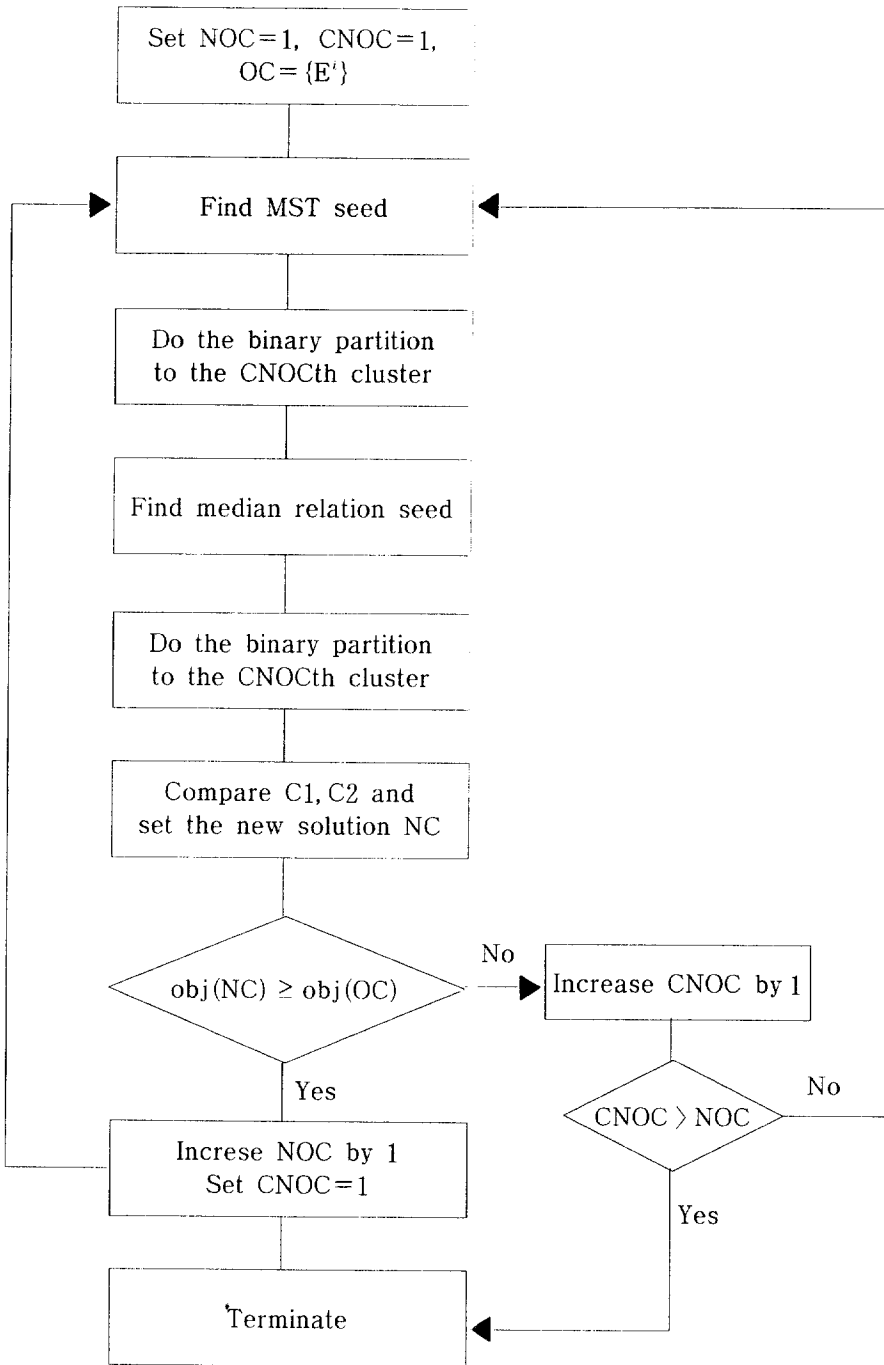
Set NOC = 1, CNOC = 1, OC = {E'}

Find MST seed

Do the binary partition to the CNOCth cluster

Find median relation seed

Do the binary partition to the CNOCth cluster

Compare C1, C2 and set the new solution NC

obj(NC) $\geq$ obj(OC)

No

Increase CNOC by 1

Yes

CNOC > NOC

No

Increse NOC by 1
Set CNOC = 1

Yes

Terminate